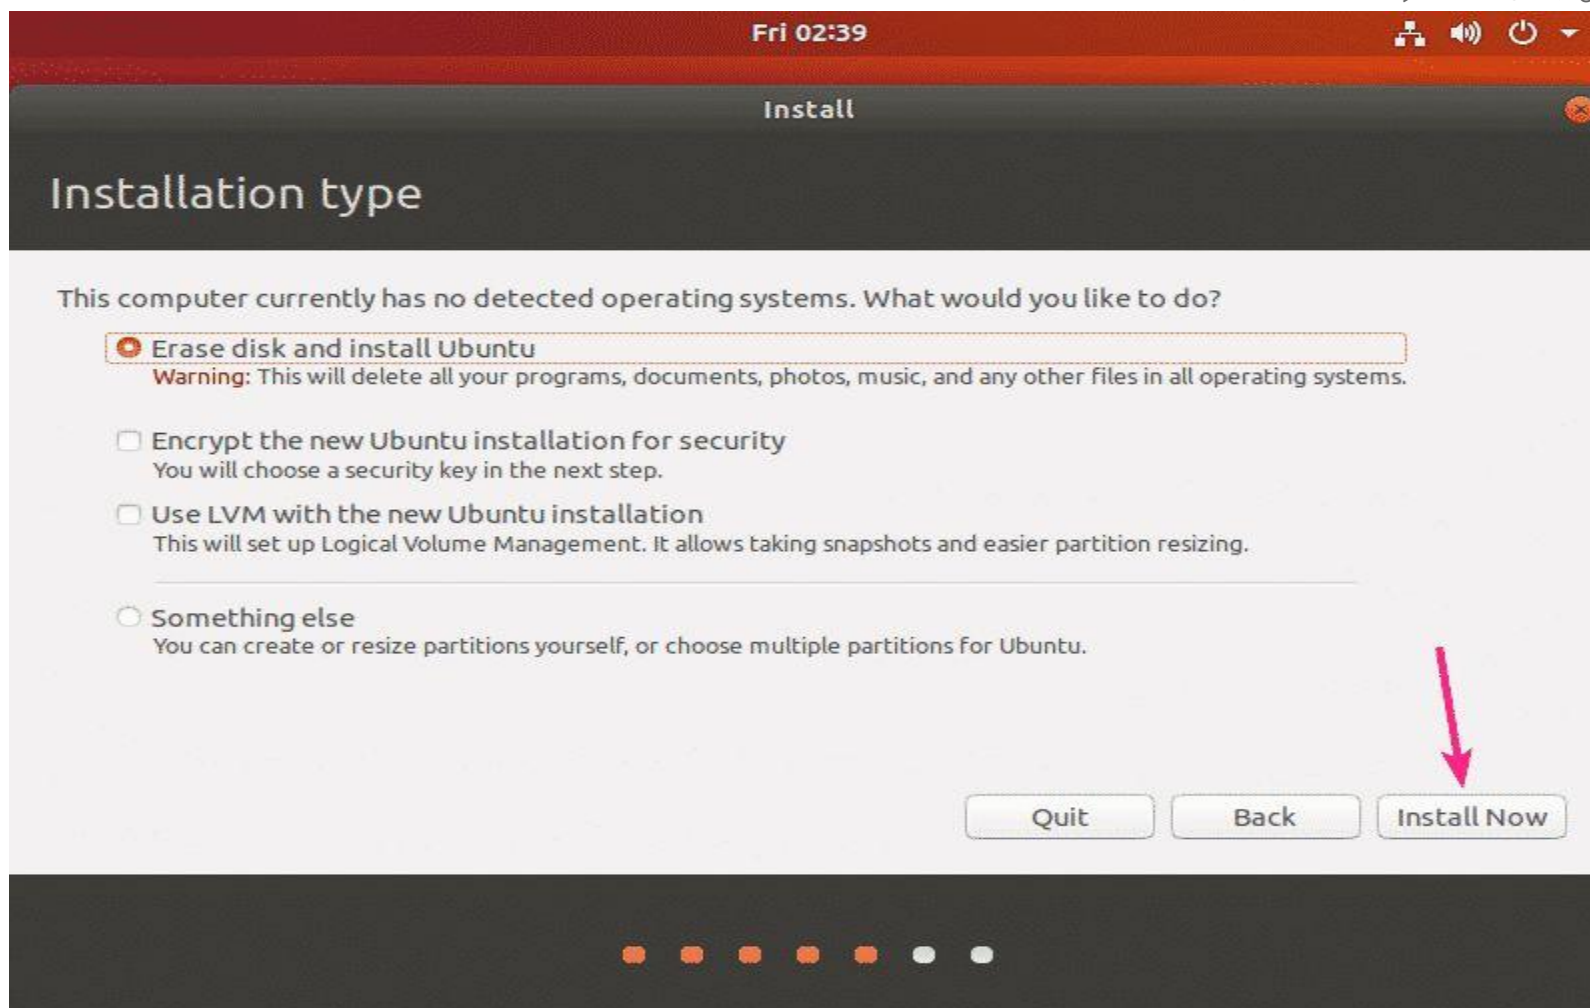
Fri 02:39

Install

Installation type

This computer currently has no detected operating systems. What would you like to do?

Erase disk and install Ubuntu
Warning: This will delete all your programs, documents, photos, music, and any other files in all operating systems.

Encrypt the new Ubuntu installation for security
You will choose a security key in the next step.

Use LVM with the new Ubuntu installation
This will set up Logical Volume Management. It allows taking snapshots and easier partition resizing.

Something else
You can create or resize partitions yourself, or choose multiple partitions for Ubuntu.

Quit Back Install Now